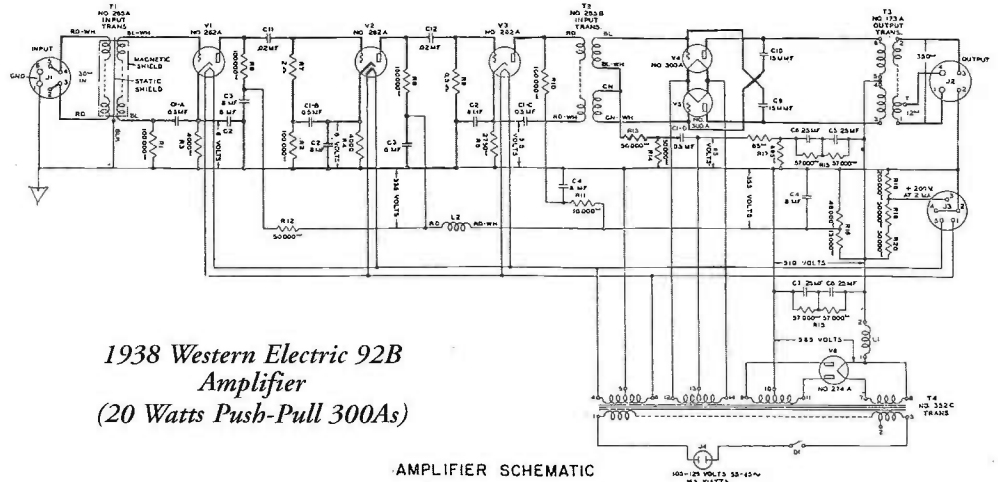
T1
NO 285A
INPUT
TRANS

INPUT
GND
J1
30 IN
RD-WH
BL-WH
MAGNETIC SHIELD
STATIC SHIELD
RD
BL
BLK

V1
NO 262A
C11
.02 MF
V2
NO 262A
C12
.02 MF
V3
NO 262A
T2
NO 285B
INPUT
TRANS

C1-A
0.5 MF
R1
100,000
R2
4000
C3
8 MF
C2
8 MF
VOLTS
R3
100,000
R7
2 M
C1-B
0.5 MF
R8
100,000
C2
8 MF
R4
4000
C3
8 MF
R8
100,000
R9
0.5 M
C2
8 MF
R5
2750
C1-C
0.5 MF
R10
100,000
VOLTS

RD
BL
BK-WH
GN
RD-WH
GN-WH

V4
NO 300A
V5
NO 300A
C10
15 MF
C9
15 MF
R13
50,000
R14
50,000
C1-D
0.5 MF
VOLTS
R5
R17
C8
25 MF
C7
25 MF
37000
R15
37000

T3
NO 173A
OUTPUT
TRANS
J2
OUTPUT
330
12

C4
8 MF
R11
10,000
R12
50,000
L2
RD
RD-WH
VOLTS
VOLTS
C4
8 MF
R18
48,000
R19
R16
R20
+ 20 V AT 2 MA
J3
310 VOLTS

C7
25 MF
C8
25 MF
37000
37000
R15
L1
385 VOLTS
V6
NO 274A

T4
NO 352C
TRANS

J4
105-125 VOLTS 50-60~
D1

1938 Western Electric 92B Amplifier (20 Watts Push-Pull 300As)

AMPLIFIER SCHEMATIC